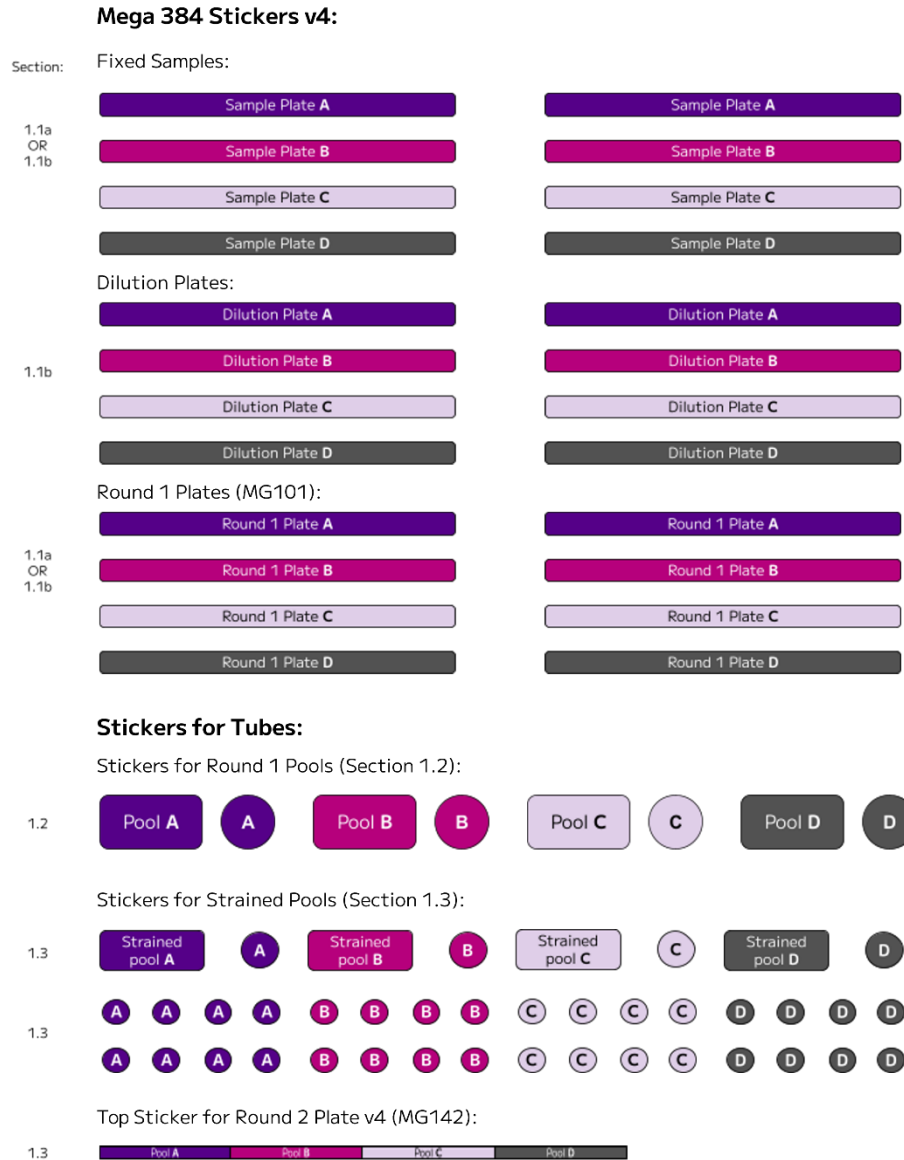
Mega 384 Stickers v4:

Section:

Fixed Samples:

1.1a
OR
1.1b

Sample Plate A    Sample Plate A
Sample Plate B    Sample Plate B
Sample Plate C    Sample Plate C
Sample Plate D    Sample Plate D

Dilution Plates:

1.1b

Dilution Plate A    Dilution Plate A
Dilution Plate B    Dilution Plate B
Dilution Plate C    Dilution Plate C
Dilution Plate D    Dilution Plate D

Round 1 Plates (MG101):

1.1a
OR
1.1b

Round 1 Plate A    Round 1 Plate A
Round 1 Plate B    Round 1 Plate B
Round 1 Plate C    Round 1 Plate C
Round 1 Plate D    Round 1 Plate D

Stickers for Tubes:

Stickers for Round 1 Pools (Section 1.2):

1.2

Pool A    A    Pool B    B    Pool C    C    Pool D    D

Stickers for Strained Pools (Section 1.3):

1.3

Strained pool A    A    Strained pool B    B    Strained pool C    C    Strained pool D    D

1.3

A A A A B B B B C C C C D D D D
A A A A B B B B C C C C D D D D

Top Sticker for Round 2 Plate v4 (MG142):

1.3

Pool A    Pool B    Pool C    Pool D